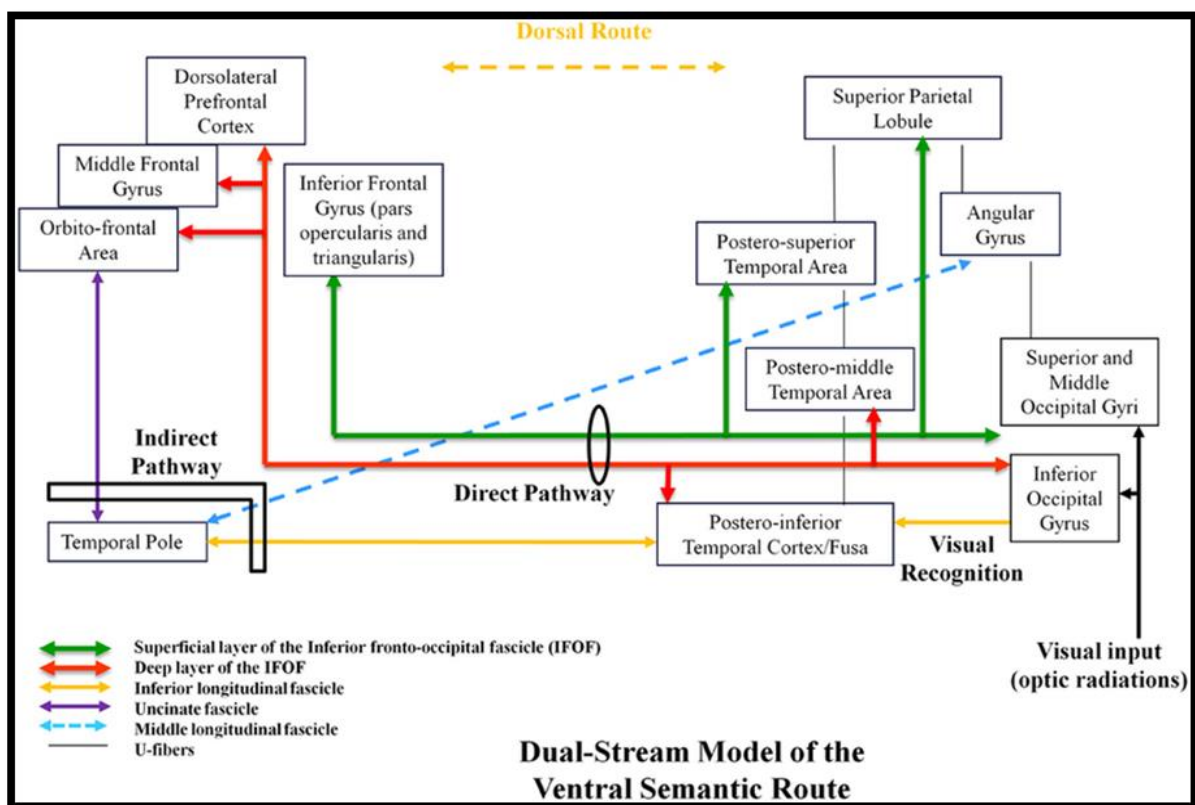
Dorsal Route

Dorsolateral Prefrontal Cortex

Middle Frontal Gyrus

Orbito-frontal Area

Inferior Frontal Gyrus (pars opercularis and triangularis)

Superior Parietal Lobule

Angular Gyrus

Postero-superior Temporal Area

Postero-middle Temporal Area

Superior and Middle Occipital Gyri

Indirect Pathway

Direct Pathway

Inferior Occipital Gyrus

Temporal Pole

Postero-inferior Temporal Cortex/Fusa

Visual Recognition

Superficial layer of the Inferior fronto-occipital fascicle (IFOF)
Deep layer of the IFOF
Inferior longitudinal fascicle
Uncinate fascicle
Middle longitudinal fascicle
U-fibers

Visual input (optic radiations)

Dual-Stream Model of the Ventral Semantic Route